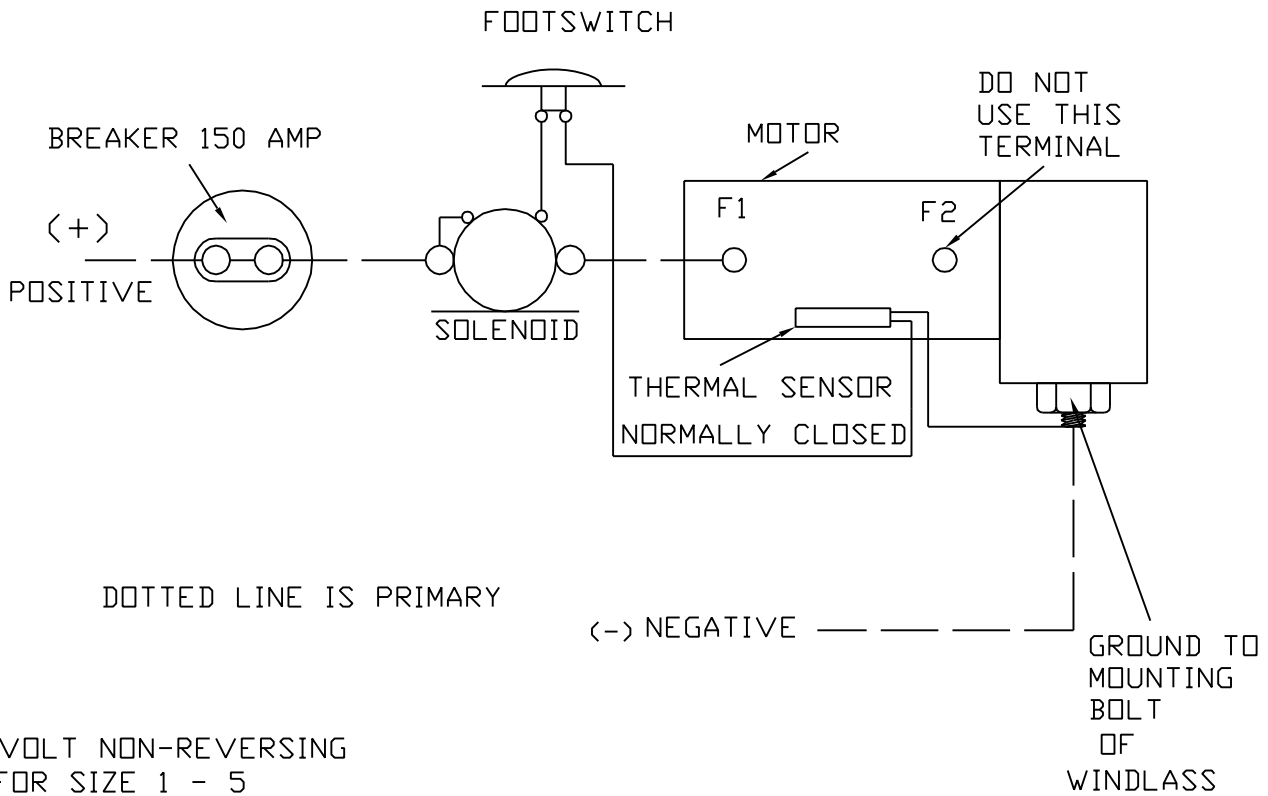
FOOTSWITCH

BREAKER 150 AMP

(+)

POSITIVE

SOLENOID

MOTOR

F1

F2

DO NOT USE THIS TERMINAL

THERMAL SENSOR NORMALLY CLOSED

DOTTED LINE IS PRIMARY

(-) NEGATIVE

GROUND TO MOUNTING BOLT OF WINDLASS

VOLT NON-REVERSING
FOR SIZE 1 - 5